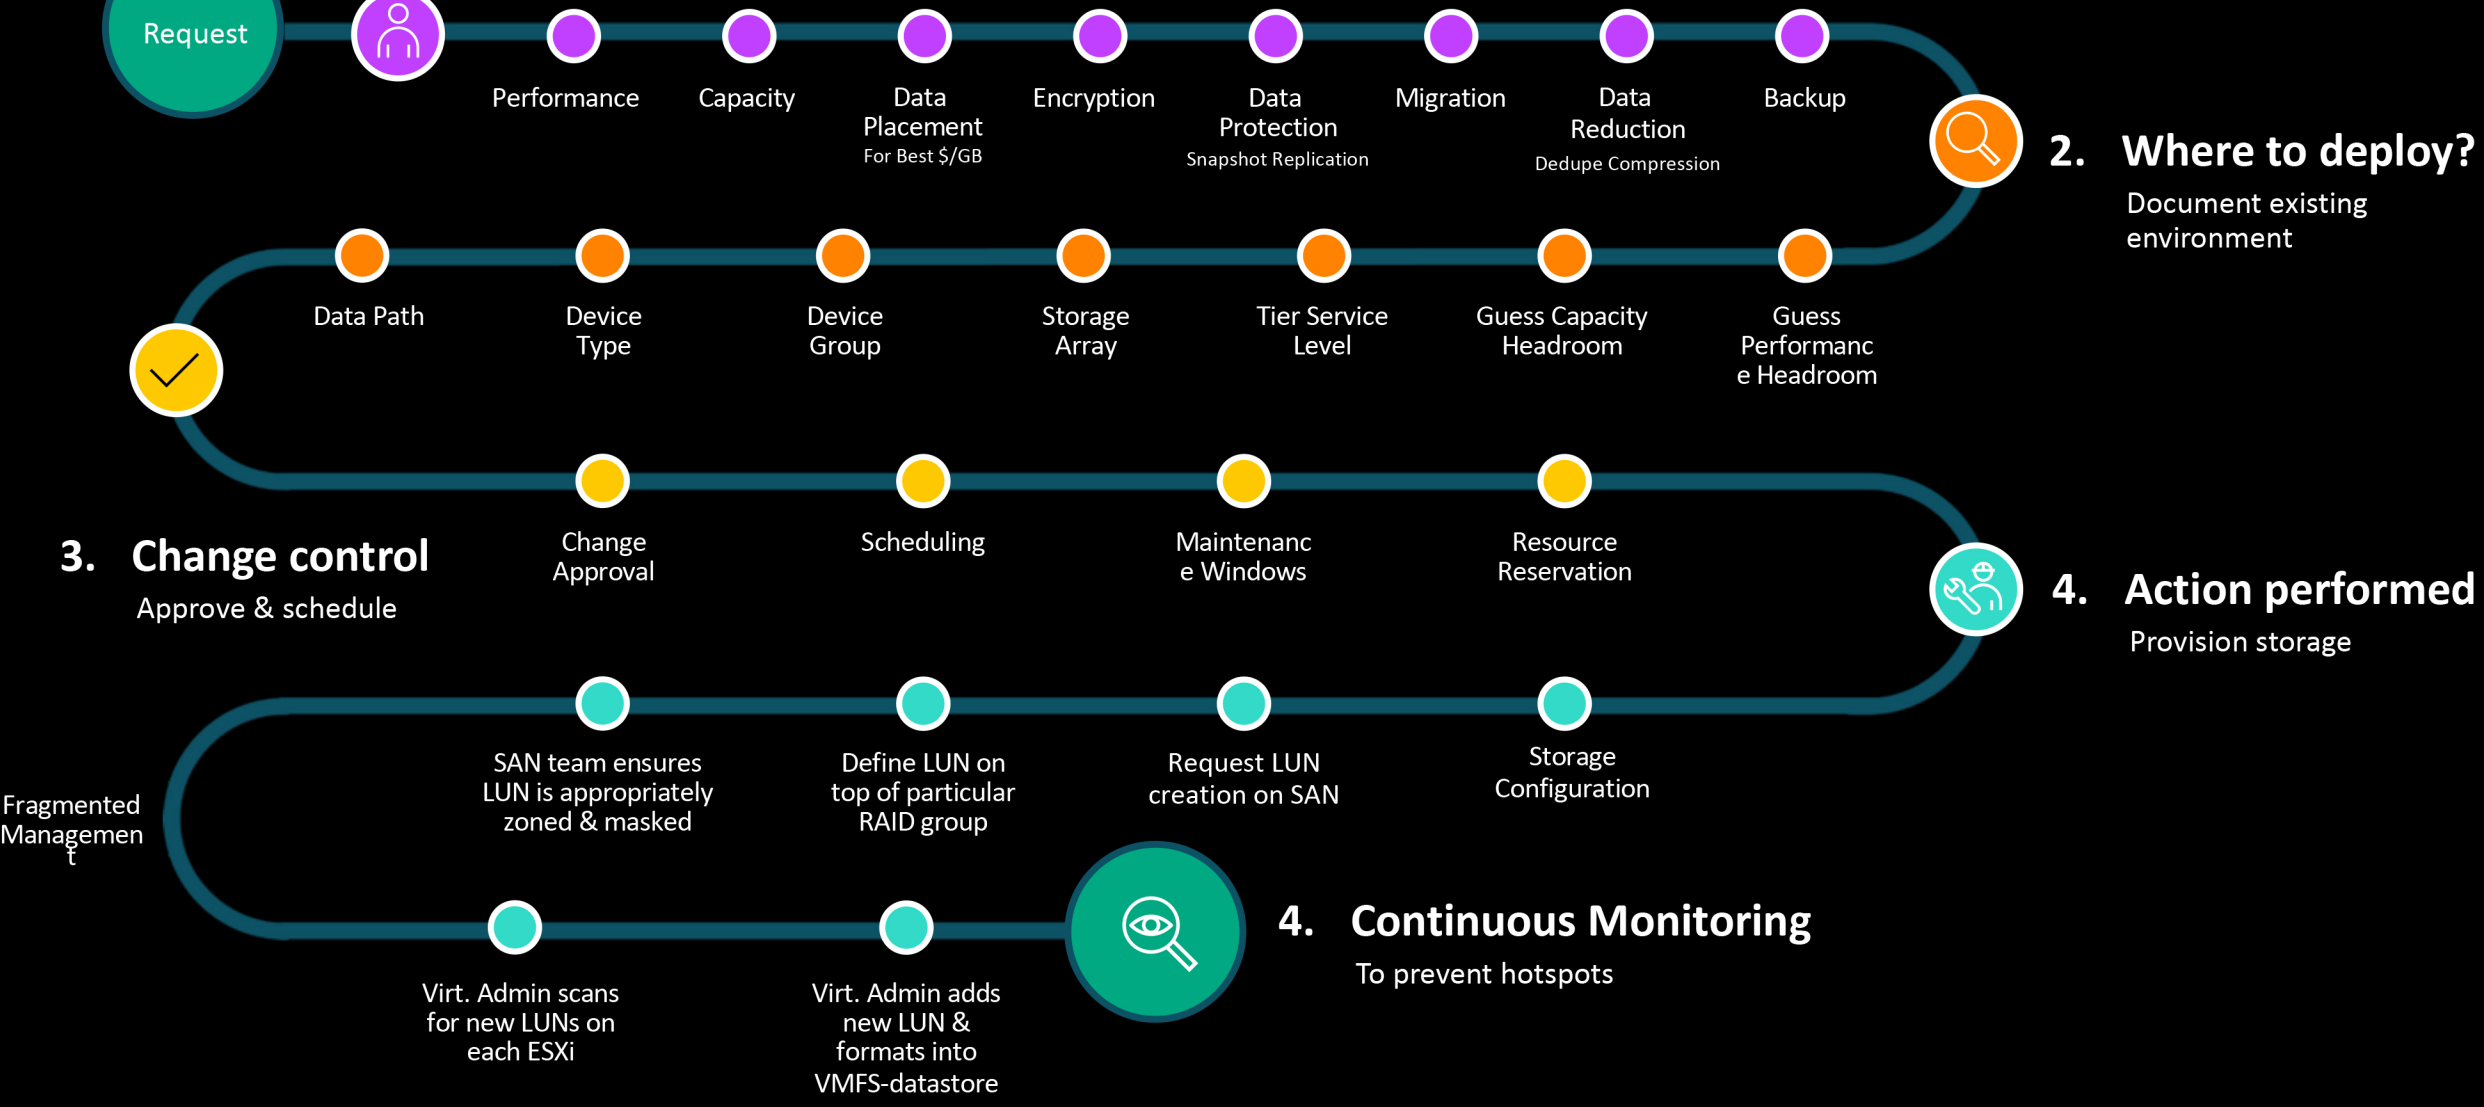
Request

Performance

Capacity

Data Placement
For Best $/GB

Encryption

Data Protection
Snapshot Replication

Migration

Data Reduction
Dedupe Compression

Backup

2. Where to deploy?
Document existing environment

Data Path

Device Type

Device Group

Storage Array

Tier Service Level

Guess Capacity Headroom

Guess Performanc e Headroom

3. Change control
Approve & schedule

Change Approval

Scheduling

Maintenanc e Windows

Resource Reservation

4. Action performed
Provision storage

Fragmented Managemen t

SAN team ensures LUN is appropriately zoned & masked

Define LUN on top of particular RAID group

Request LUN creation on SAN

Storage Configuration

Virt. Admin scans for new LUNs on each ESXi

Virt. Admin adds new LUN & formats into VMFS-datastore

4. Continuous Monitoring
To prevent hotspots